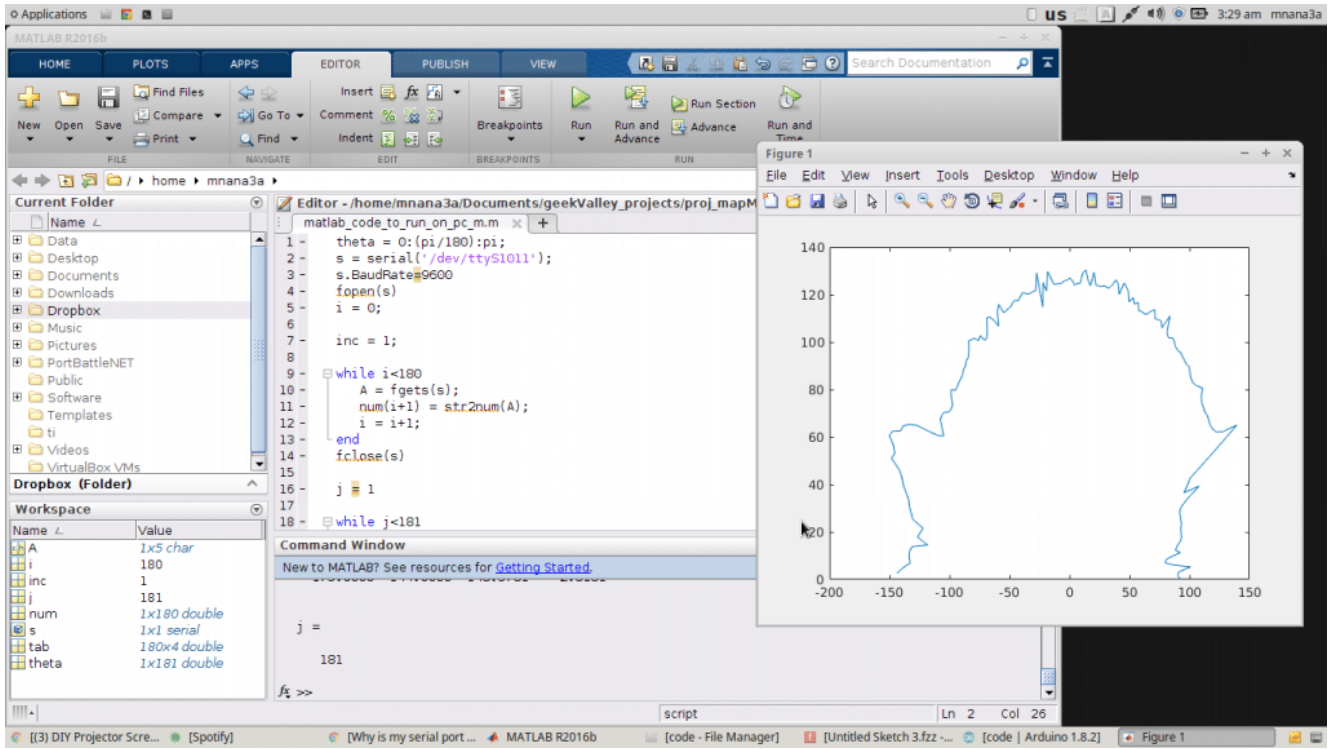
Applications

US 3:29 am mnana3a

MATLAB R2016b

HOME PLOTS APPS EDITOR PUBLISH VIEW

Search Documentation

New Open Save Find Files Compare Print Go To Find Insert Comment Indent Breakpoints Run Run and Advance Run Section Advance Run and Time

FILE NAVIGATE EDIT BREAKPOINTS RUN

/ home mnana3a

Current Folder

Name

Data
Desktop
Documents
Downloads
Dropbox
Music
Pictures
PortBattleNET
Public
Software
Templates
ti
Videos
VirtualBox VMs

Dropbox (Folder)

Workspace

| Name | Value |
|---|---|
| A | 1x5 char |
| i | 180 |
| inc | 1 |
| j | 181 |
| num | 1x180 double |
| s | 1x1 serial |
| tab | 180x4 double |
| theta | 1x181 double |

Editor - /home/mnana3a/Documents/geekValley_projects/proj_mapM

matlab_code_to_run_on_pc_m.m

1 - theta = 0:(pi/180):pi;
2 - s = serial('/dev/ttyS1011');
3 - s.BaudRate=9600
4 - fopen(s)
5 - i = 0;
6
7 - inc = 1;
8
9 - while i<180
10 - A = fgets(s);
11 - num(i+1) = str2num(A);
12 - i = i+1;
13 - end
14 - fclose(s)
15
16 - j = 1
17
18 - while j<181

Command Window

New to MATLAB? See resources for Getting Started.

j =

181

$f_x$ >>

script Ln 2 Col 26

Figure 1

File Edit View Insert Tools Desktop Window Help

140
120
100
80
60
40
20
0
-200 -150 -100 -50 0 50 100 150

[(3) DIY Projector Scre... [Spotify] [Why is my serial port ... MATLAB R2016b [code - File Manager] [Untitled Sketch 3.fzz -... [code | Arduino 1.8.2] Figure 1